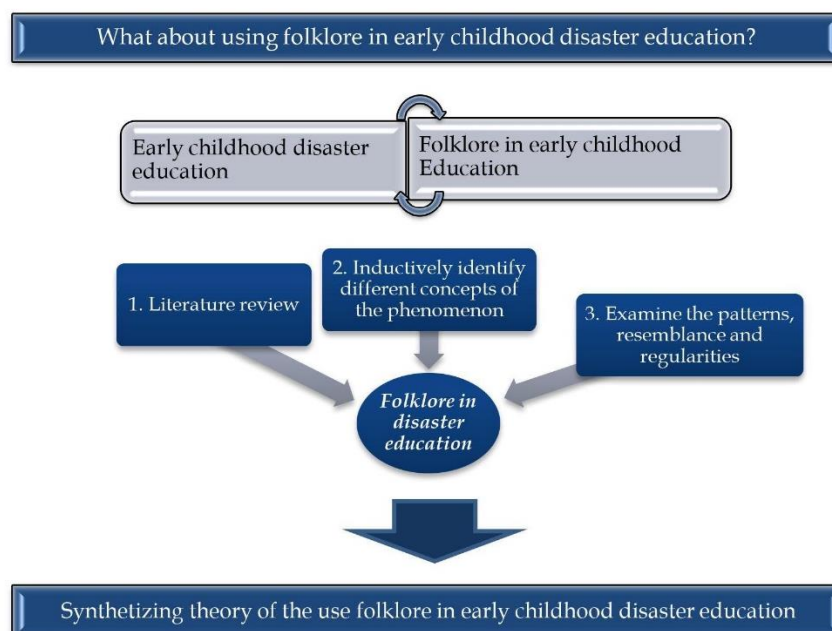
What about using folklore in early childhood disaster education?

Early childhood disaster education

Folklore in early childhood Education

1. Literature review

2. Inductively identify different concepts of the phenomenon

3. Examine the patterns, resemblance and regularities

Folklore in disaster education

Synthetizing theory of the use folklore in early childhood disaster education